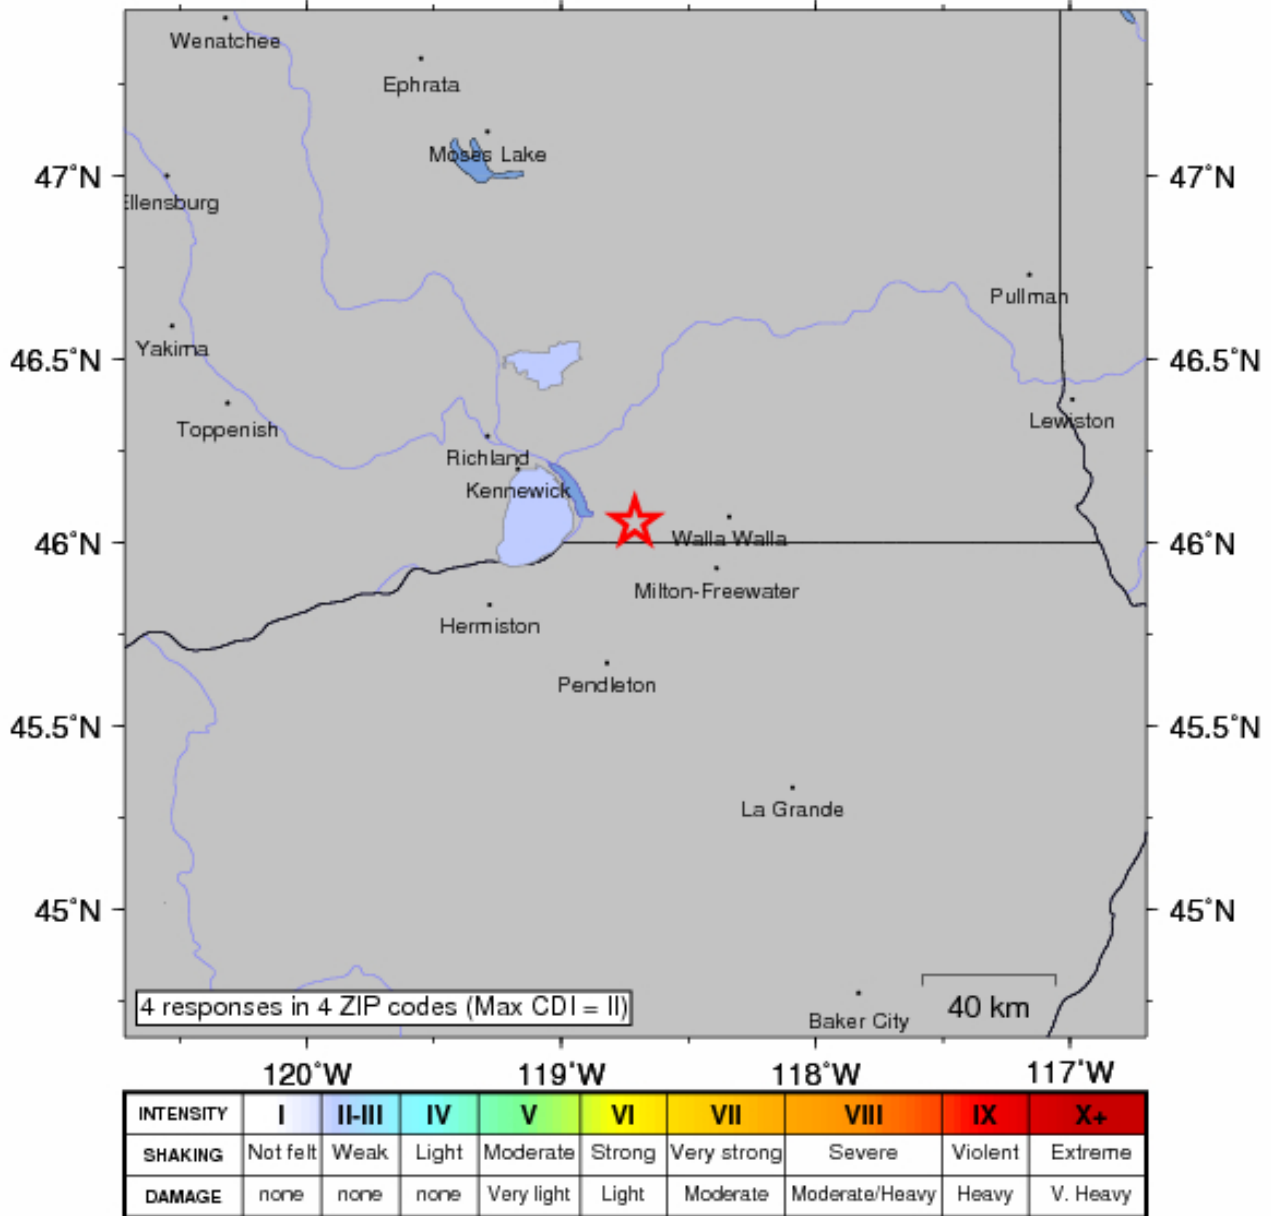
Wenatchee
Ephrata
Moses Lake
47°N
47°N
Ellensburg
Pullman
Yakima
46.5°N
46.5°N
Toppenish
Lewiston
Richland
Kennewick
46°N
Walla Walla
46°N
Milton-Freewater
Hermiston
Pendleton
45.5°N
45.5°N
La Grande
45°N
45°N
4 responses in 4 ZIP codes (Max CDI = II)
Baker City
40 km
120°W
119°W
118°W
117°W

| INTENSITY | I | II-III | IV | V | VI | VII | VIII | IX | X+ |
|---|---|---|---|---|---|---|---|---|---|
| SHAKING | Not felt | Weak | Light | Moderate | Strong | Very strong | Severe | Violent | Extreme |
| DAMAGE | none | none | none | Very light | Light | Moderate | Moderate/Heavy | Heavy | V. Heavy |